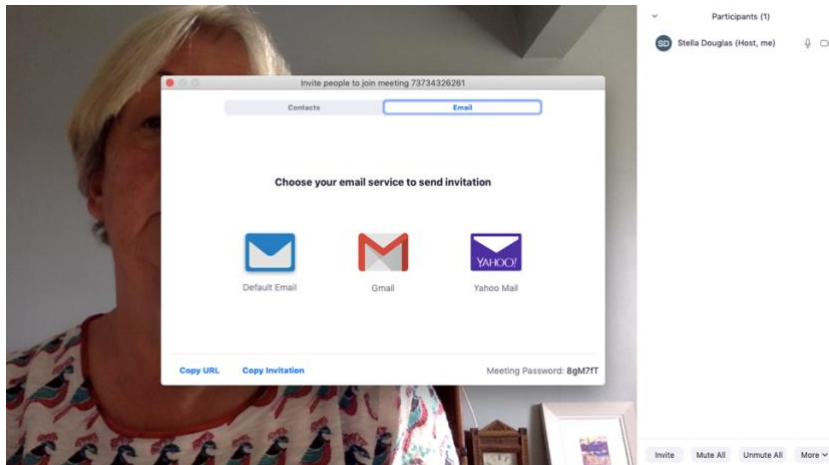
Invite people to join meeting 73734326261

Contacts

Email

Choose your email service to send invitation

Default Email

Gmail

YAHOO!

Yahoo Mail

Copy URL

Copy Invitation

Meeting Password: 8gM7fT

Participants (1)

SD Stella Douglas (Host, me)

Invite

Mute All

Unmute All

More